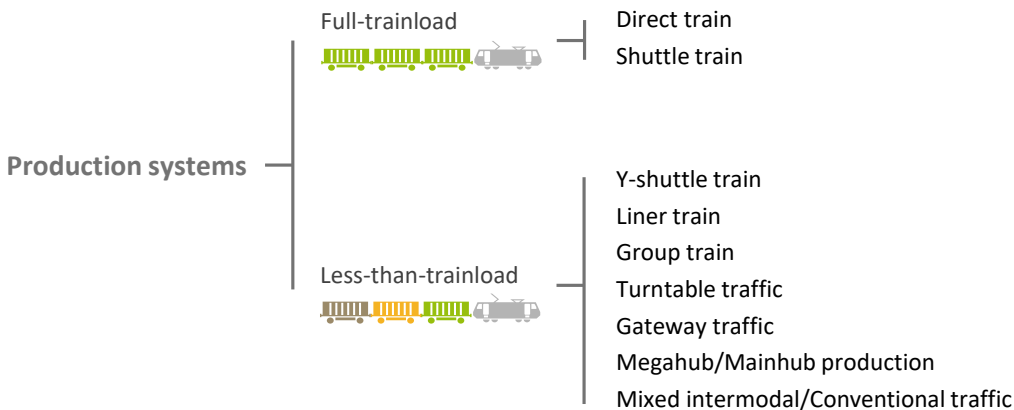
Production systems

Full-trainload

Direct train
Shuttle train

Less-than-trainload

Y-shuttle train
Liner train
Group train
Turntable traffic
Gateway traffic
Megahub/Mainhub production
Mixed intermodal/Conventional traffic